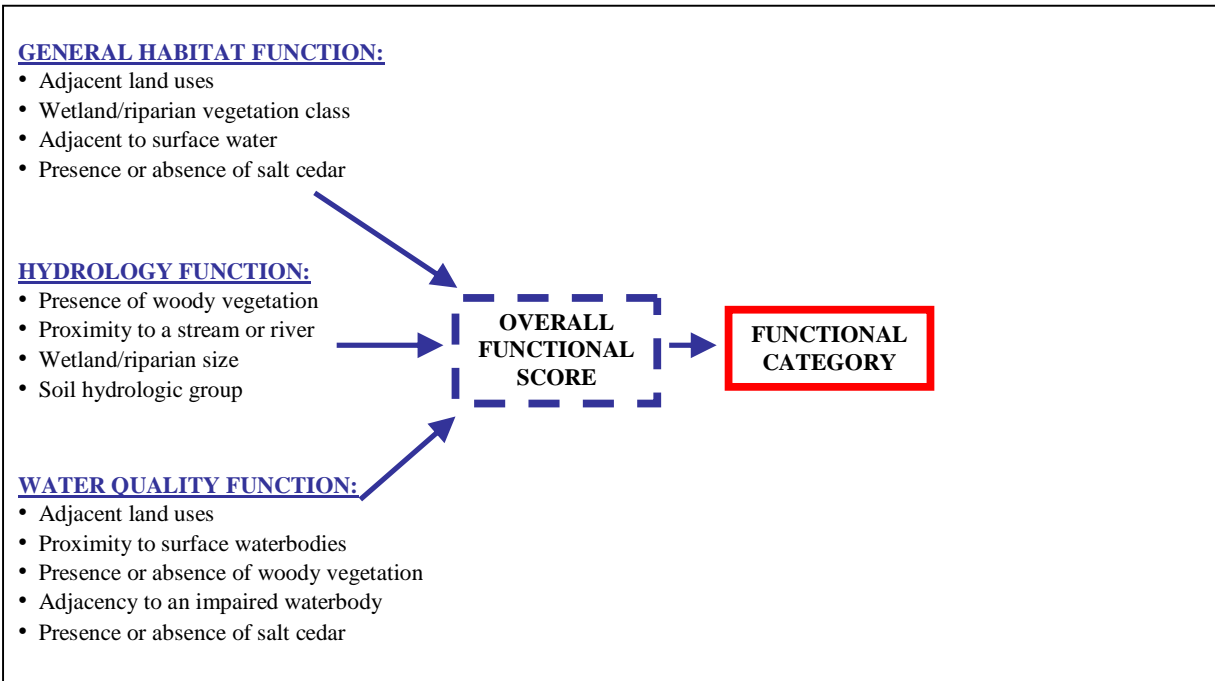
GENERAL HABITAT FUNCTION:
• Adjacent land uses
• Wetland/riparian vegetation class
• Adjacent to surface water
• Presence or absence of salt cedar

HYDROLOGY FUNCTION:
• Presence of woody vegetation
• Proximity to a stream or river
• Wetland/riparian size
• Soil hydrologic group

OVERALL FUNCTIONAL SCORE

FUNCTIONAL CATEGORY

WATER QUALITY FUNCTION:
• Adjacent land uses
• Proximity to surface waterbodies
• Presence or absence of woody vegetation
• Adjacency to an impaired waterbody
• Presence or absence of salt cedar